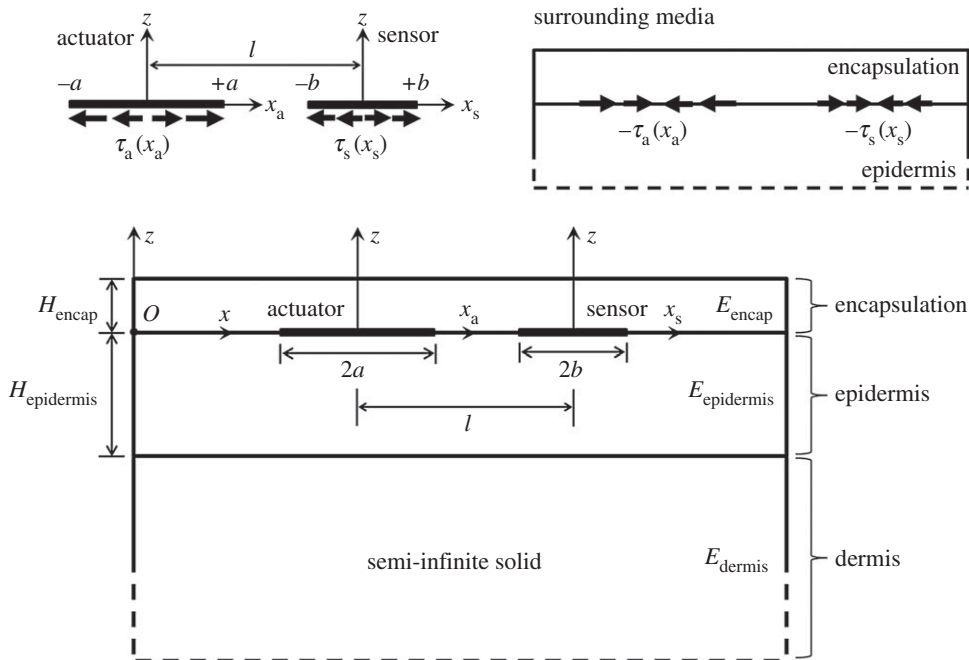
$z$
actuator
$l$
$z$
sensor
$-a$
$+a$
$x_a$
$-b$
$+b$
$x_s$
$\tau_a(x_a)$
$\tau_s(x_s)$

surrounding media
encapsulation
$-\tau_a(x_a)$
$-\tau_s(x_s)$
epidermis

$z$
$z$
$z$
$H_{encap}$
$O$
$x$
actuator
$x_a$
sensor
$x_s$
$E_{encap}$
encapsulation
$2a$
$2b$
$H_{epidermis}$
$E_{epidermis}$
epidermis
$l$
semi-infinite solid
$E_{dermis}$
dermis